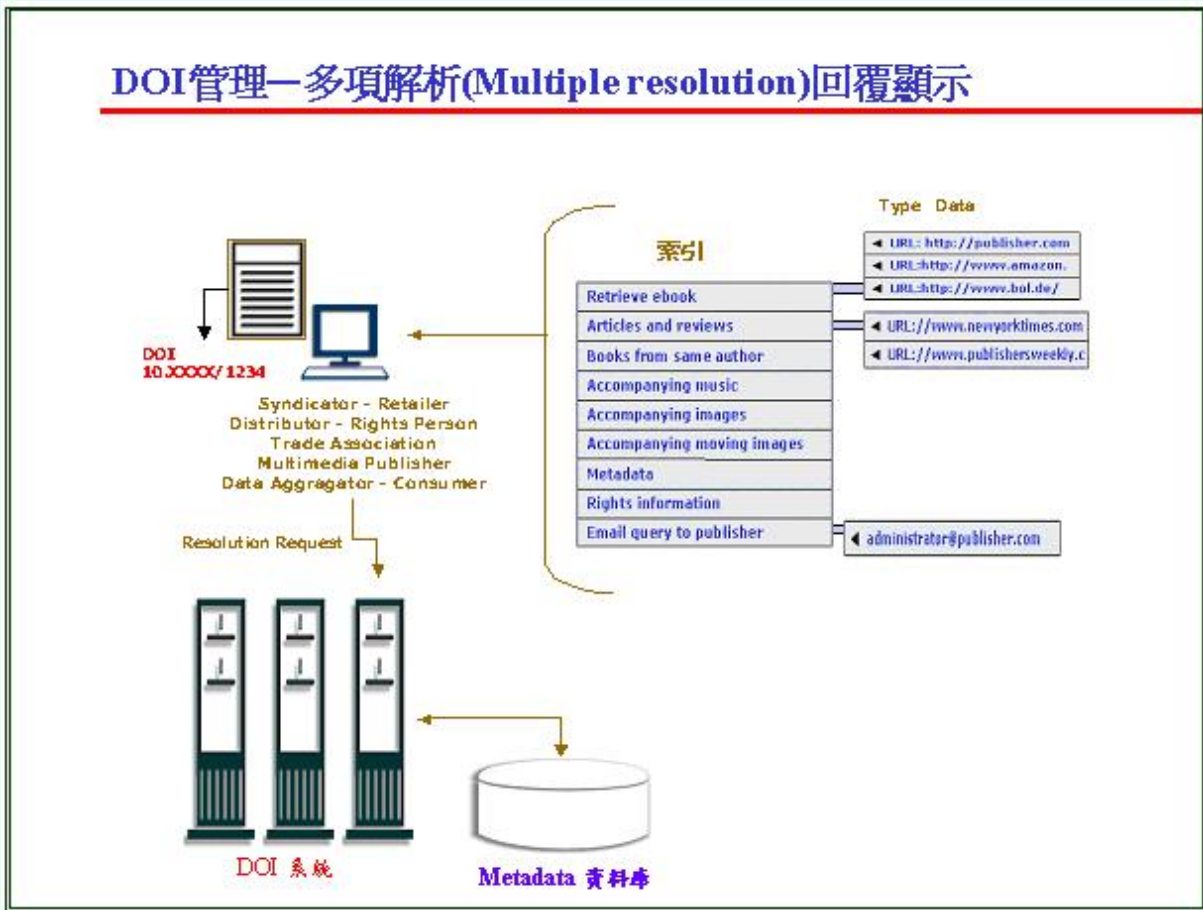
DOI管理—多項解析(Multiple resolution)回覆顯示

DOI
10.XXXX/1234

Syndicator - Retailer
Distributor - Rights Person
Trade Association
Multimedia Publisher
Data Aggragator - Consumer

Resolution Request

索引

Type Data

Retrieve ebook
Articles and reviews
Books from same author
Accompanying music
Accompanying images
Accompanying moving images
Metadata
Rights information
Email query to publisher

◄ URL: http://publisher.com
◄ URL:http://www.amazon.
◄ URL:http://www.bol.de/
◄ URL://www.newyorktimes.com
◄ URL://www.publishersweekly.c
◄ administrator@publisher.com

DOI 系統

Metadata 資料庫